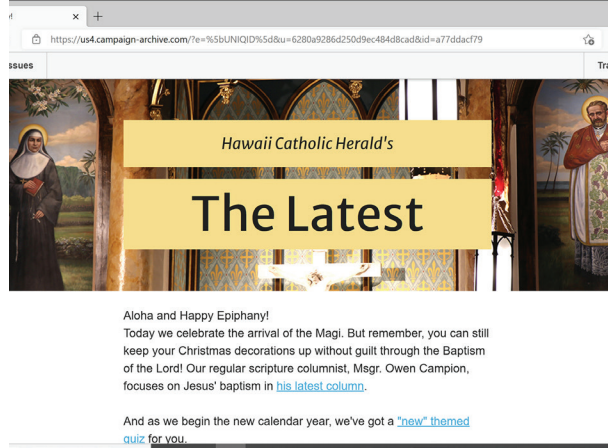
×  +

https://us4.campaign-archive.com/?e=%5bUNIQID%5d&u=6280a9286d250d9ec484d8cad&id=a77ddacf79

ssues

Tra

Hawaii Catholic Herald's

The Latest

Aloha and Happy Epiphany!
Today we celebrate the arrival of the Magi. But remember, you can still keep your Christmas decorations up without guilt through the Baptism of the Lord! Our regular scripture columnist, Msgr. Owen Campion, focuses on Jesus' baptism in his latest column.

And as we begin the new calendar year, we've got a "new" themed quiz for you.